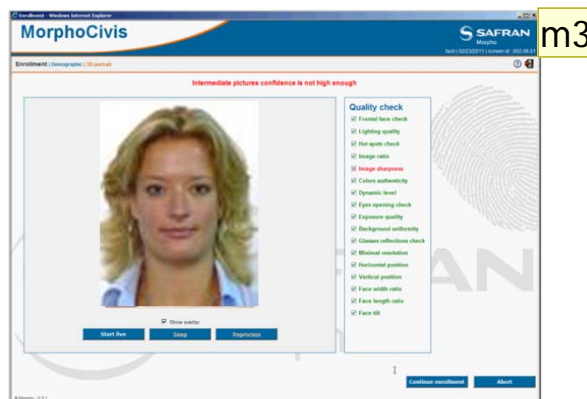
Enrollment - Windows Internet Explorer

MorphoCivis

SAFRAN
Morpho

m3

Enrollment | Demographic | 3D portrait

Intermediate pictures confidence is not high enough

Quality check
Frontal face check
Lighting quality
Hot spots check
Image ratio
Image sharpness
Colors authenticity
Dynamic level
Eyes opening check
Exposure quality
Background uniformity
Glasses reflections check
Minimal resolution
Horizontal position
Vertical position
Face width ratio
Face length ratio
Face tilt

Show overlay

Start live
Snap
Reprocess

Continue enrollment
Abort

SAFRAN